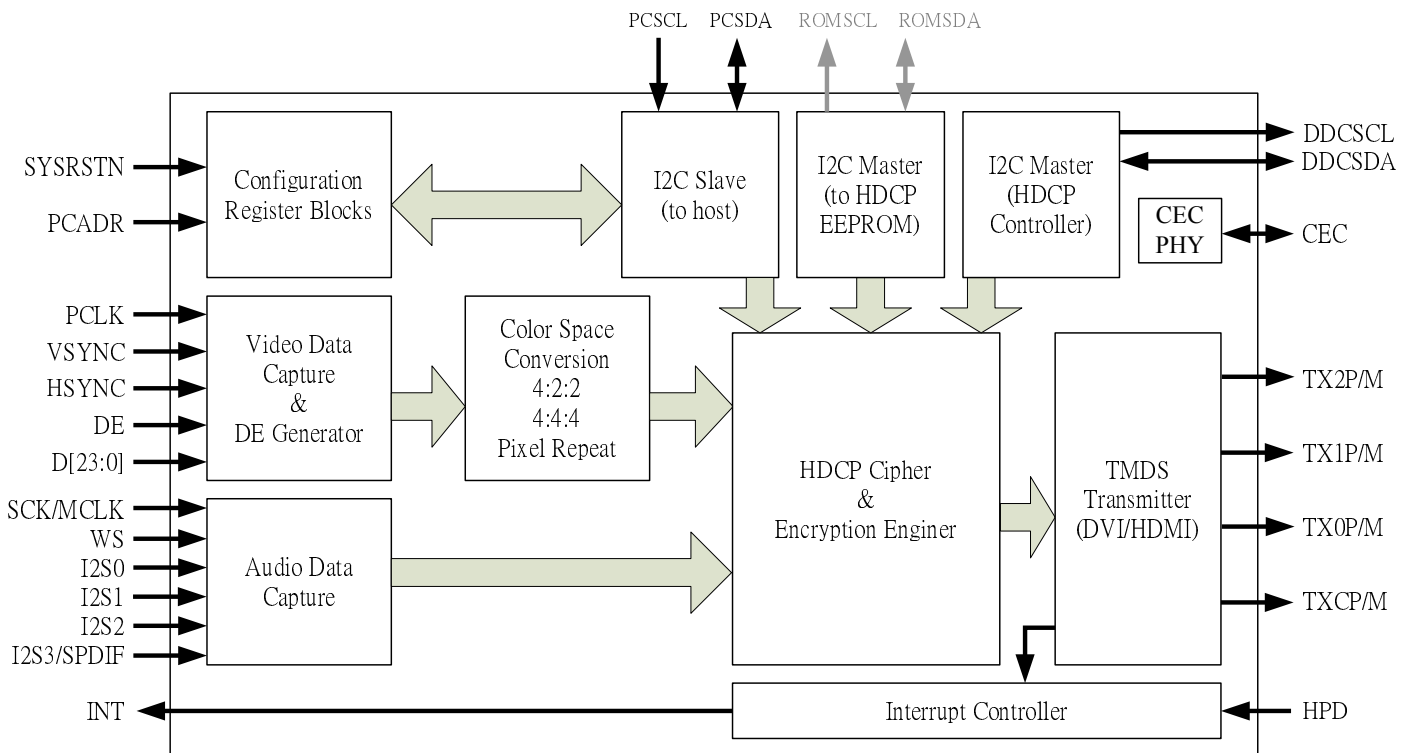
PCSCL PCSDA ROMSCL ROMSDA

SYSRSTN
PCADR

Configuration Register Blocks

I2C Slave (to host)

I2C Master (to HDCP EEPROM)

I2C Master (HDCP Controller)

DDCSCL
DDCSDA

CEC PHY

CEC

PCLK
VSYNC
HSYNC
DE
D[23:0]

Video Data Capture & DE Generator

Color Space Conversion 4:2:2 4:4:4 Pixel Repeat

HDCP Cipher & Encryption Enginer

TMDS Transmitter (DVI/HDMI)

TX2P/M
TX1P/M
TX0P/M
TXCP/M

SCK/MCLK
WS
I2S0
I2S1
I2S2
I2S3/SPDIF

Audio Data Capture

INT

Interrupt Controller

HPD